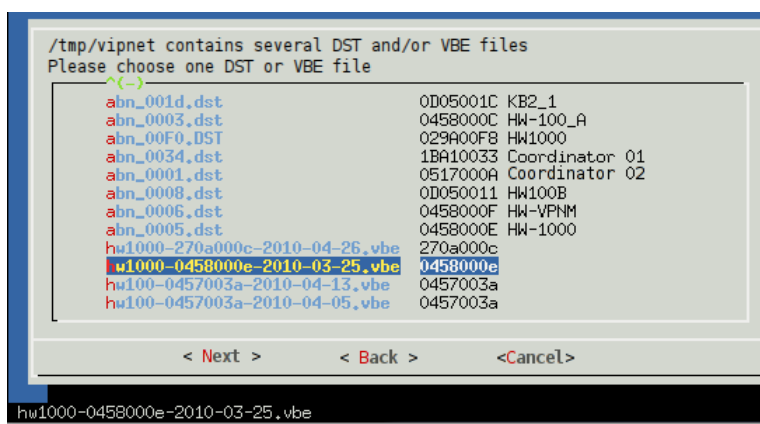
/tmp/vipnet contains several DST and/or VBE files
Please choose one DST or VBE file

^(-)

| | |
|---|---|
| abn_001d.dst | 0D05001C KB2_1 |
| abn_0003.dst | 0458000C HW-100_A |
| abn_00F0.DST | 029A00F8 HW1000 |
| abn_0034.dst | 1BA10033 Coordinator 01 |
| abn_0001.dst | 0517000A Coordinator 02 |
| abn_0008.dst | 0D050011 HW100B |
| abn_0006.dst | 0458000F HW-VPNM |
| abn_0005.dst | 0458000E HW-1000 |
| hw1000-270a000c-2010-04-26.vbe | 270a000c |
| hw1000-0458000e-2010-03-25.vbe | 0458000e |
| hw100-0457003a-2010-04-13.vbe | 0457003a |
| hw100-0457003a-2010-04-05.vbe | 0457003a |

< Next > < Back > <Cancel>

hw1000-0458000e-2010-03-25.vbe